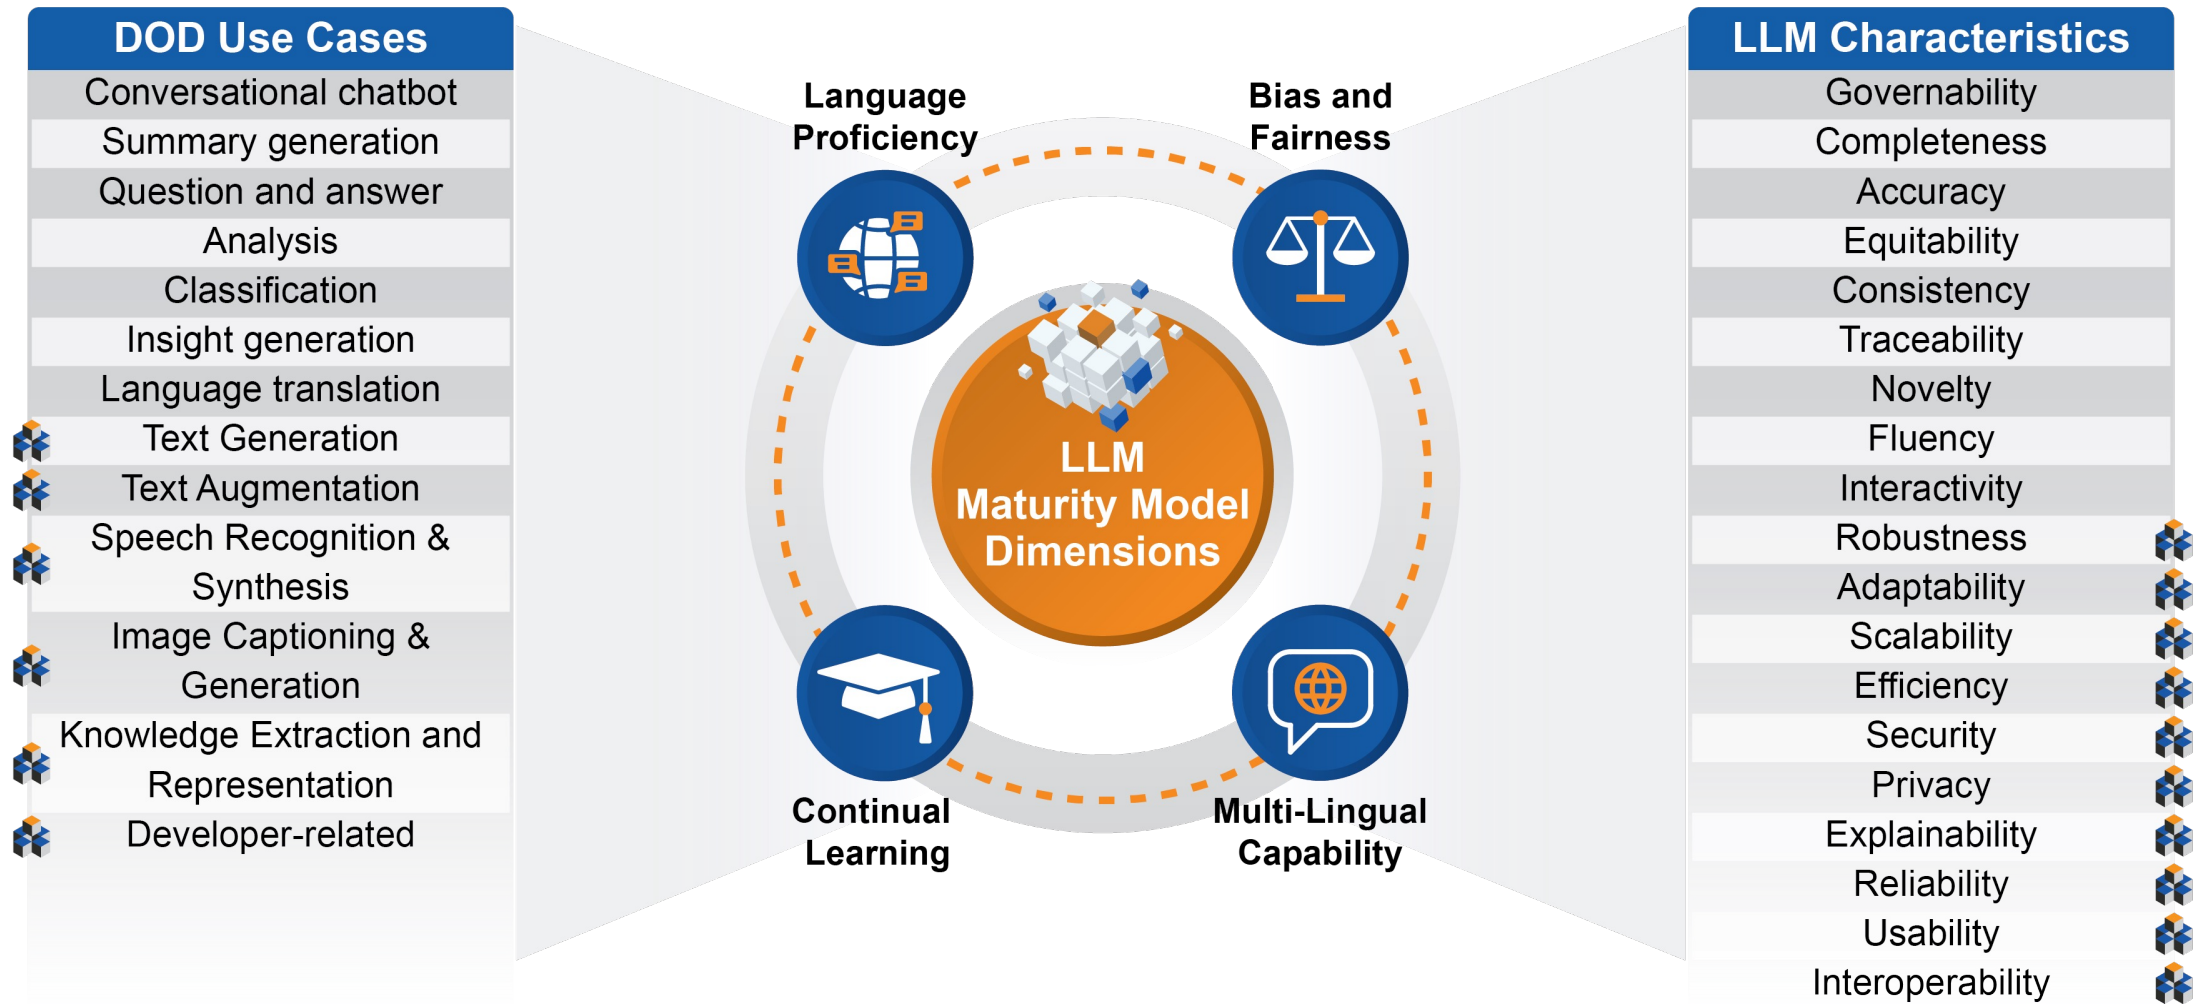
DOD Use Cases

Conversational chatbot
Summary generation
Question and answer
Analysis
Classification
Insight generation
Language translation
Text Generation
Text Augmentation
Speech Recognition & Synthesis
Image Captioning & Generation
Knowledge Extraction and Representation
Developer-related

Language Proficiency

Bias and Fairness

LLM Maturity Model Dimensions

Continual Learning

Multi-Lingual Capability

LLM Characteristics

Governability
Completeness
Accuracy
Equitability
Consistency
Traceability
Novelty
Fluency
Interactivity
Robustness
Adaptability
Scalability
Efficiency
Security
Privacy
Explainability
Reliability
Usability
Interoperability